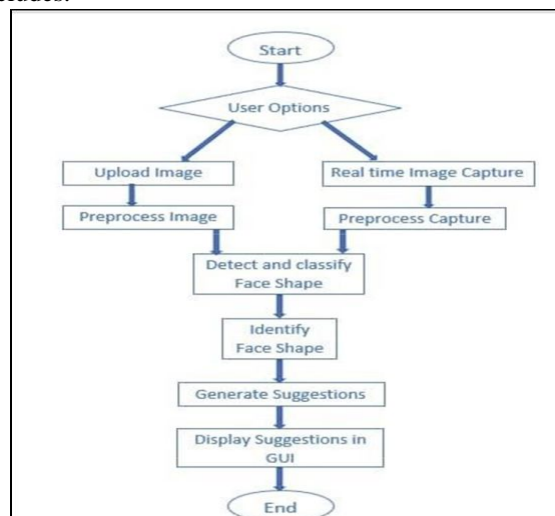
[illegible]

Start

User Options

Upload Image

Real time Image Capture

Preprocess Image

Preprocess Capture

Detect and classify Face Shape

Identify Face Shape

Generate Suggestions

Display Suggestions in GUI

End